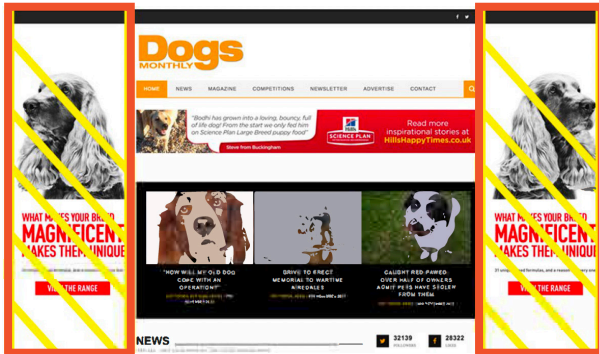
Dogs
MONTHLY

HOME
NEWS
MAGAZINE
COMPETITIONS
NEWSLETTER
ADVERTISE
CONTACT

"Bodhi has grown into a loving, bouncy, full of life dog! From the start we only fed him on Science Plan Large Breed puppy food"
Steve from Buckingham
SCIENCE PLAN
Read more inspirational stories at HillsHappyTimes.co.uk

"HOW WILL MY OLD DOG COPE WITH AN OPERATION?"
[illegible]

DRIVE TO ERECT MEMORIAL TO WARTIME AIREDALES
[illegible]

CAUGHT RED-PAWED: OVER HALF OF OWNERS ADMIT PETS HAVE STOLEN FROM THEM
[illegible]

NEWS
32139
28322

WHAT MAKES YOUR BREED MAGNIFICENT MAKES THEM UNIQUE
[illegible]
VIEW THE RANGE

WHAT MAKES YOUR BREED MAGNIFICENT MAKES THEM UNIQUE
21 unique breed formulas, and a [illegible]
VIEW THE RANGE